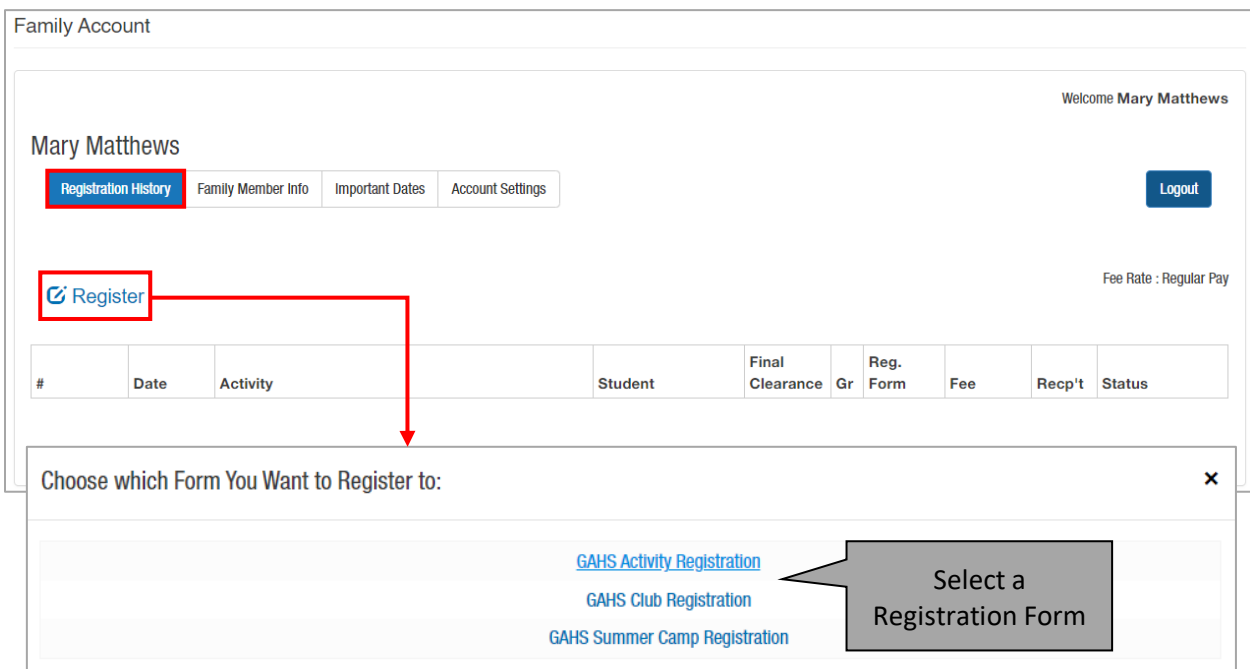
Family Account

Welcome **Mary Matthews**

Mary Matthews

Registration History | Family Member Info | Important Dates | Account Settings

Logout

Register

Fee Rate : Regular Pay

| # | Date | Activity | Student | Final Clearance | Gr | Reg. Form | Fee | Recp't | Status |
|---|---|---|---|---|---|---|---|---|---|

Choose which Form You Want to Register to:

×

GAHS Activity Registration

GAHS Club Registration

GAHS Summer Camp Registration

Select a Registration Form